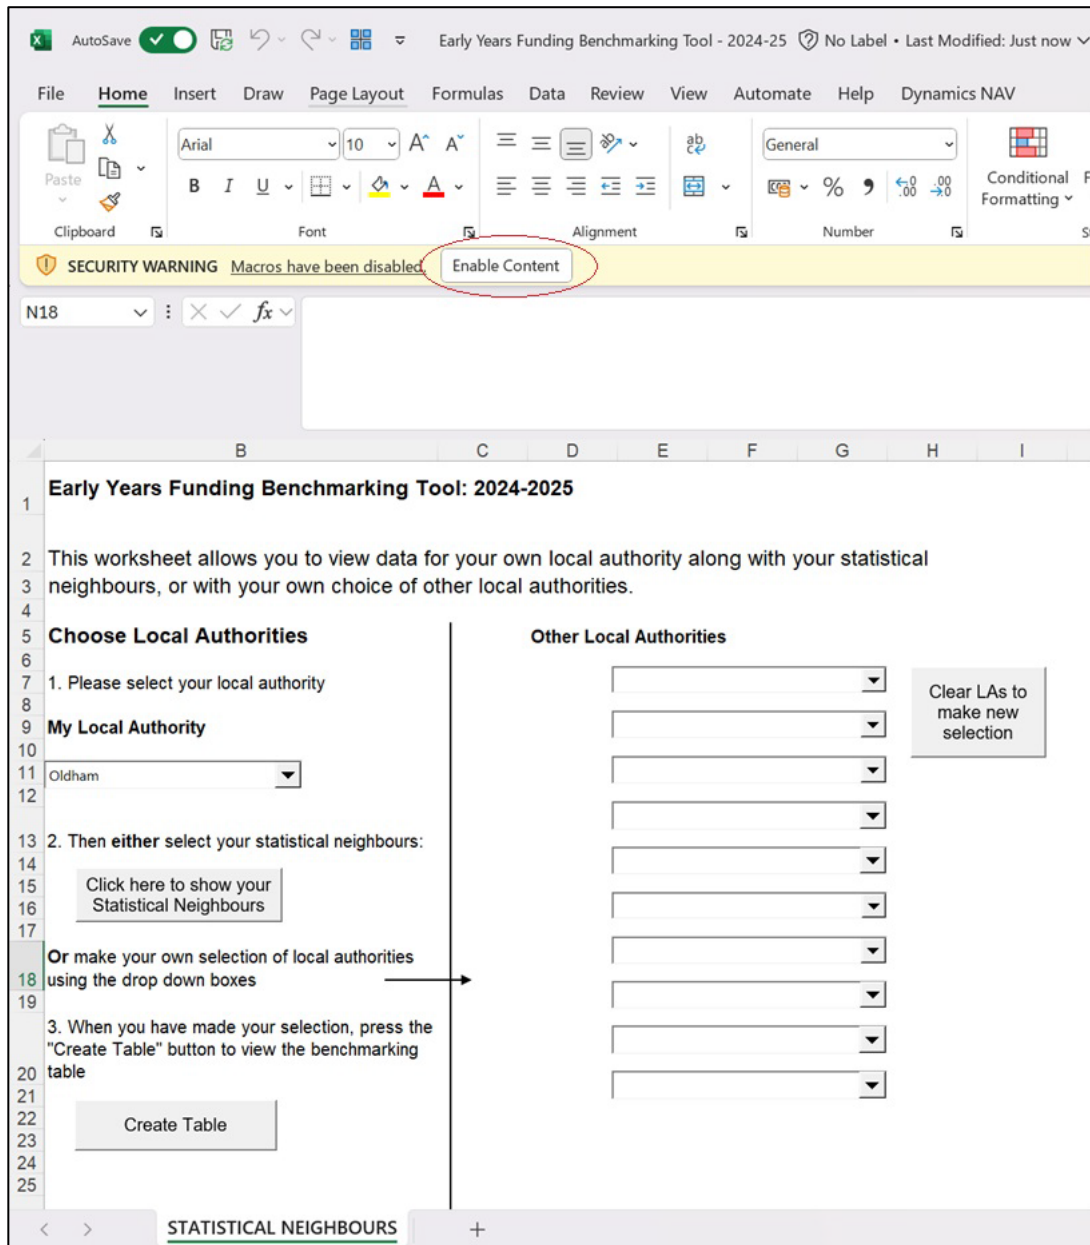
AutoSave Early Years Funding Benchmarking Tool - 2024-25 No Label • Last Modified: Just now

File Home Insert Draw Page Layout Formulas Data Review View Automate Help Dynamics NAV

Paste
Clipboard
Arial 10
B I U
Font
Alignment
General
%
Number
Conditional Formatting

SECURITY WARNING Macros have been disabled. Enable Content

N18

B C D E F G H I

1 Early Years Funding Benchmarking Tool: 2024-2025

2 This worksheet allows you to view data for your own local authority along with your statistical
3 neighbours, or with your own choice of other local authorities.
4
5 Choose Local Authorities
Other Local Authorities
6
7 1. Please select your local authority
8
9 My Local Authority
10
11 Oldham
12

Clear LAs to make new selection

13 2. Then either select your statistical neighbours:
14
15 Click here to show your
16 Statistical Neighbours
17
Or make your own selection of local authorities
18 using the drop down boxes
19
3. When you have made your selection, press the "Create Table" button to view the benchmarking
20 table
21
22 Create Table
23
24
25

STATISTICAL NEIGHBOURS +